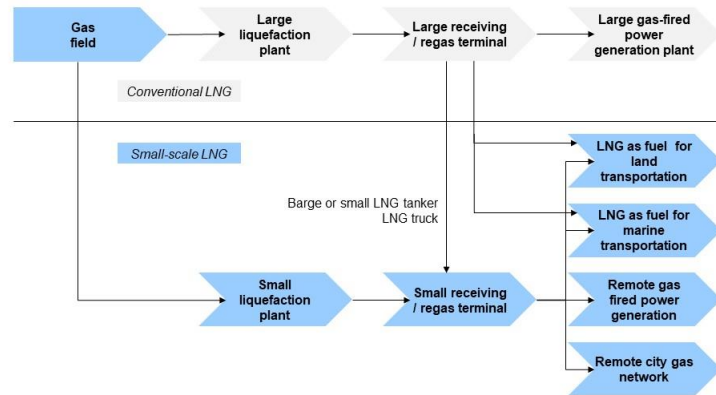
Gas field

Large liquefaction plant

Large receiving / regas terminal

Large gas-fired power generation plant

Conventional LNG

Small-scale LNG

LNG as fuel for land transportation

Barge or small LNG tanker
LNG truck

LNG as fuel for marine transportation

Small liquefaction plant

Small receiving / regas terminal

Remote gas fired power generation

Remote city gas network